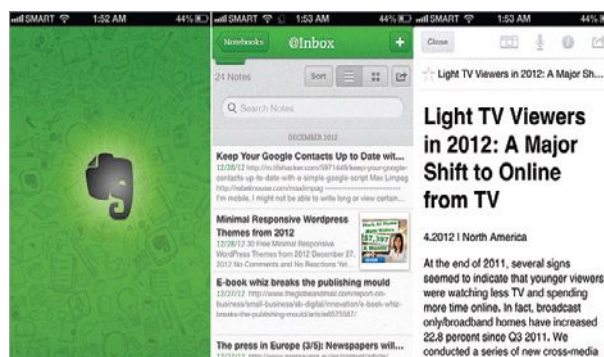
SMART 1:52 AM 44%

SMART 1:53 AM 44%

Notebooks @Inbox +

24 Notes Sort

Search Notes

DECEMBER 2012

Keep Your Google Contacts Up to Date wit...
12/28/12 http://lifehacker.com/5971648/keep-your-google-contacts-up-to-date-with-a-simple-google-script Max Limpag http://rebelmouse.com/maxlimpag I'm mobile. I might not be able to write long or view certain...

Minimal Responsive Wordpress Themes from 2012
12/28/12 30 Free Minimal Responsive WordPress Themes from 2012 December 27, 2012 No Comments and No Reactions Yet...

E-book whiz breaks the publishing mould
12/27/12 http://www.theglobeandmail.com/report-on-business/small-business/sb-digital/innovation/e-book-whiz-breaks-the-publishing-mould/article6575587/

The press in Europe (3/5): Newspapers wil...
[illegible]

SMART 1:53 AM 44%

Close

Light TV Viewers in 2012: A Major Sh...

Light TV Viewers in 2012: A Major Shift to Online from TV

4.2012 | North America

At the end of 2011, several signs seemed to indicate that younger viewers were watching less TV and spending more time online. In fact, broadcast only/broadband homes have increased 22.8 percent since Q3 2011. We conducted a series of new cross-media